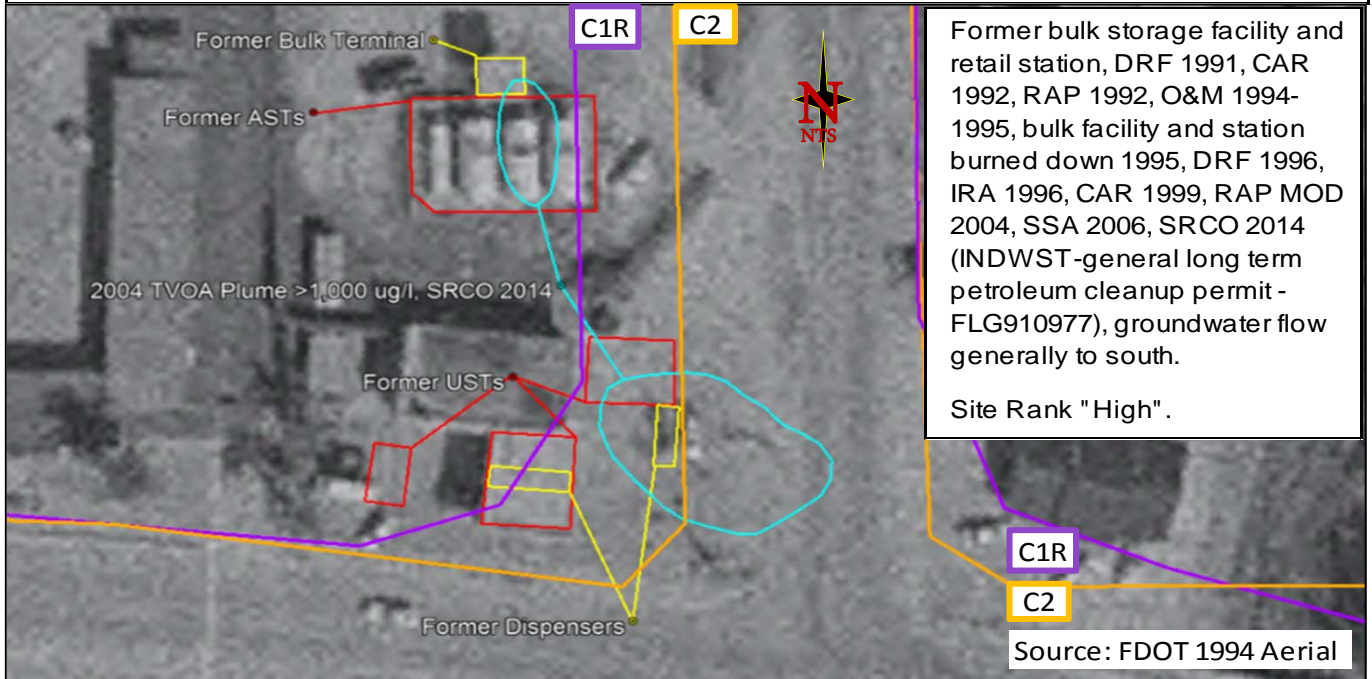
C1R
C2
Former Bulk Terminal
Former ASTs
N
NTS
Former bulk storage facility and retail station, DRF 1991, CAR 1992, RAP 1992, O&M 1994-1995, bulk facility and station burned down 1995, DRF 1996, IRA 1996, CAR 1999, RAP MOD 2004, SSA 2006, SRCO 2014 (INDWST-general long term petroleum cleanup permit - FLG910977), groundwater flow generally to south.

Site Rank " High".

2004 TVOA Plume >1,000 ug/l, SRCO 2014
Former USTs
C1R
C2
Former Dispensers
Source: FDOT 1994 Aerial